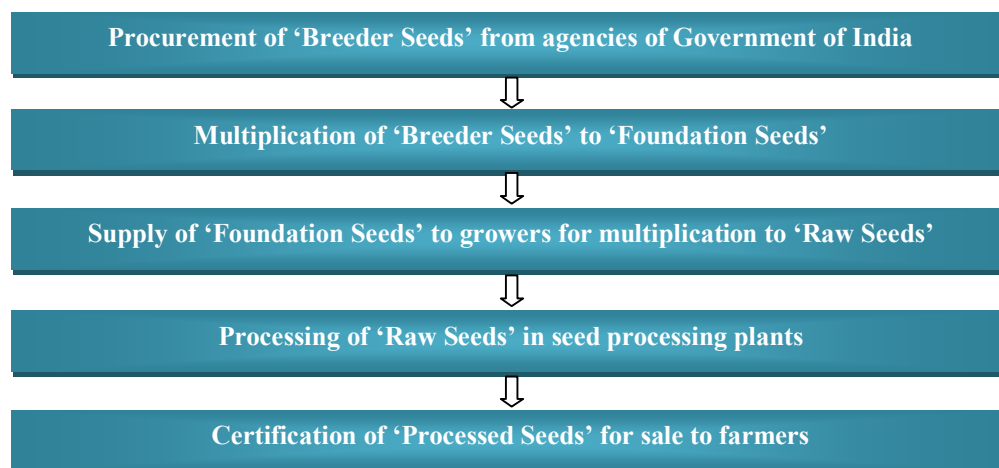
Procurement of ‘Breeder Seeds’ from agencies of Government of India

Multiplication of ‘Breeder Seeds’ to ‘Foundation Seeds’

Supply of ‘Foundation Seeds’ to growers for multiplication to ‘Raw Seeds’

Processing of ‘Raw Seeds’ in seed processing plants

Certification of ‘Processed Seeds’ for sale to farmers